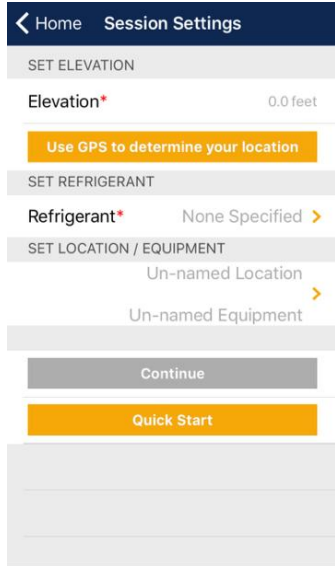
Home Session Settings

SET ELEVATION

Elevation* 0.0 feet

Use GPS to determine your location

SET REFRIGERANT

Refrigerant* None Specified

SET LOCATION / EQUIPMENT

Un-named Location

Un-named Equipment

Continue

Quick Start